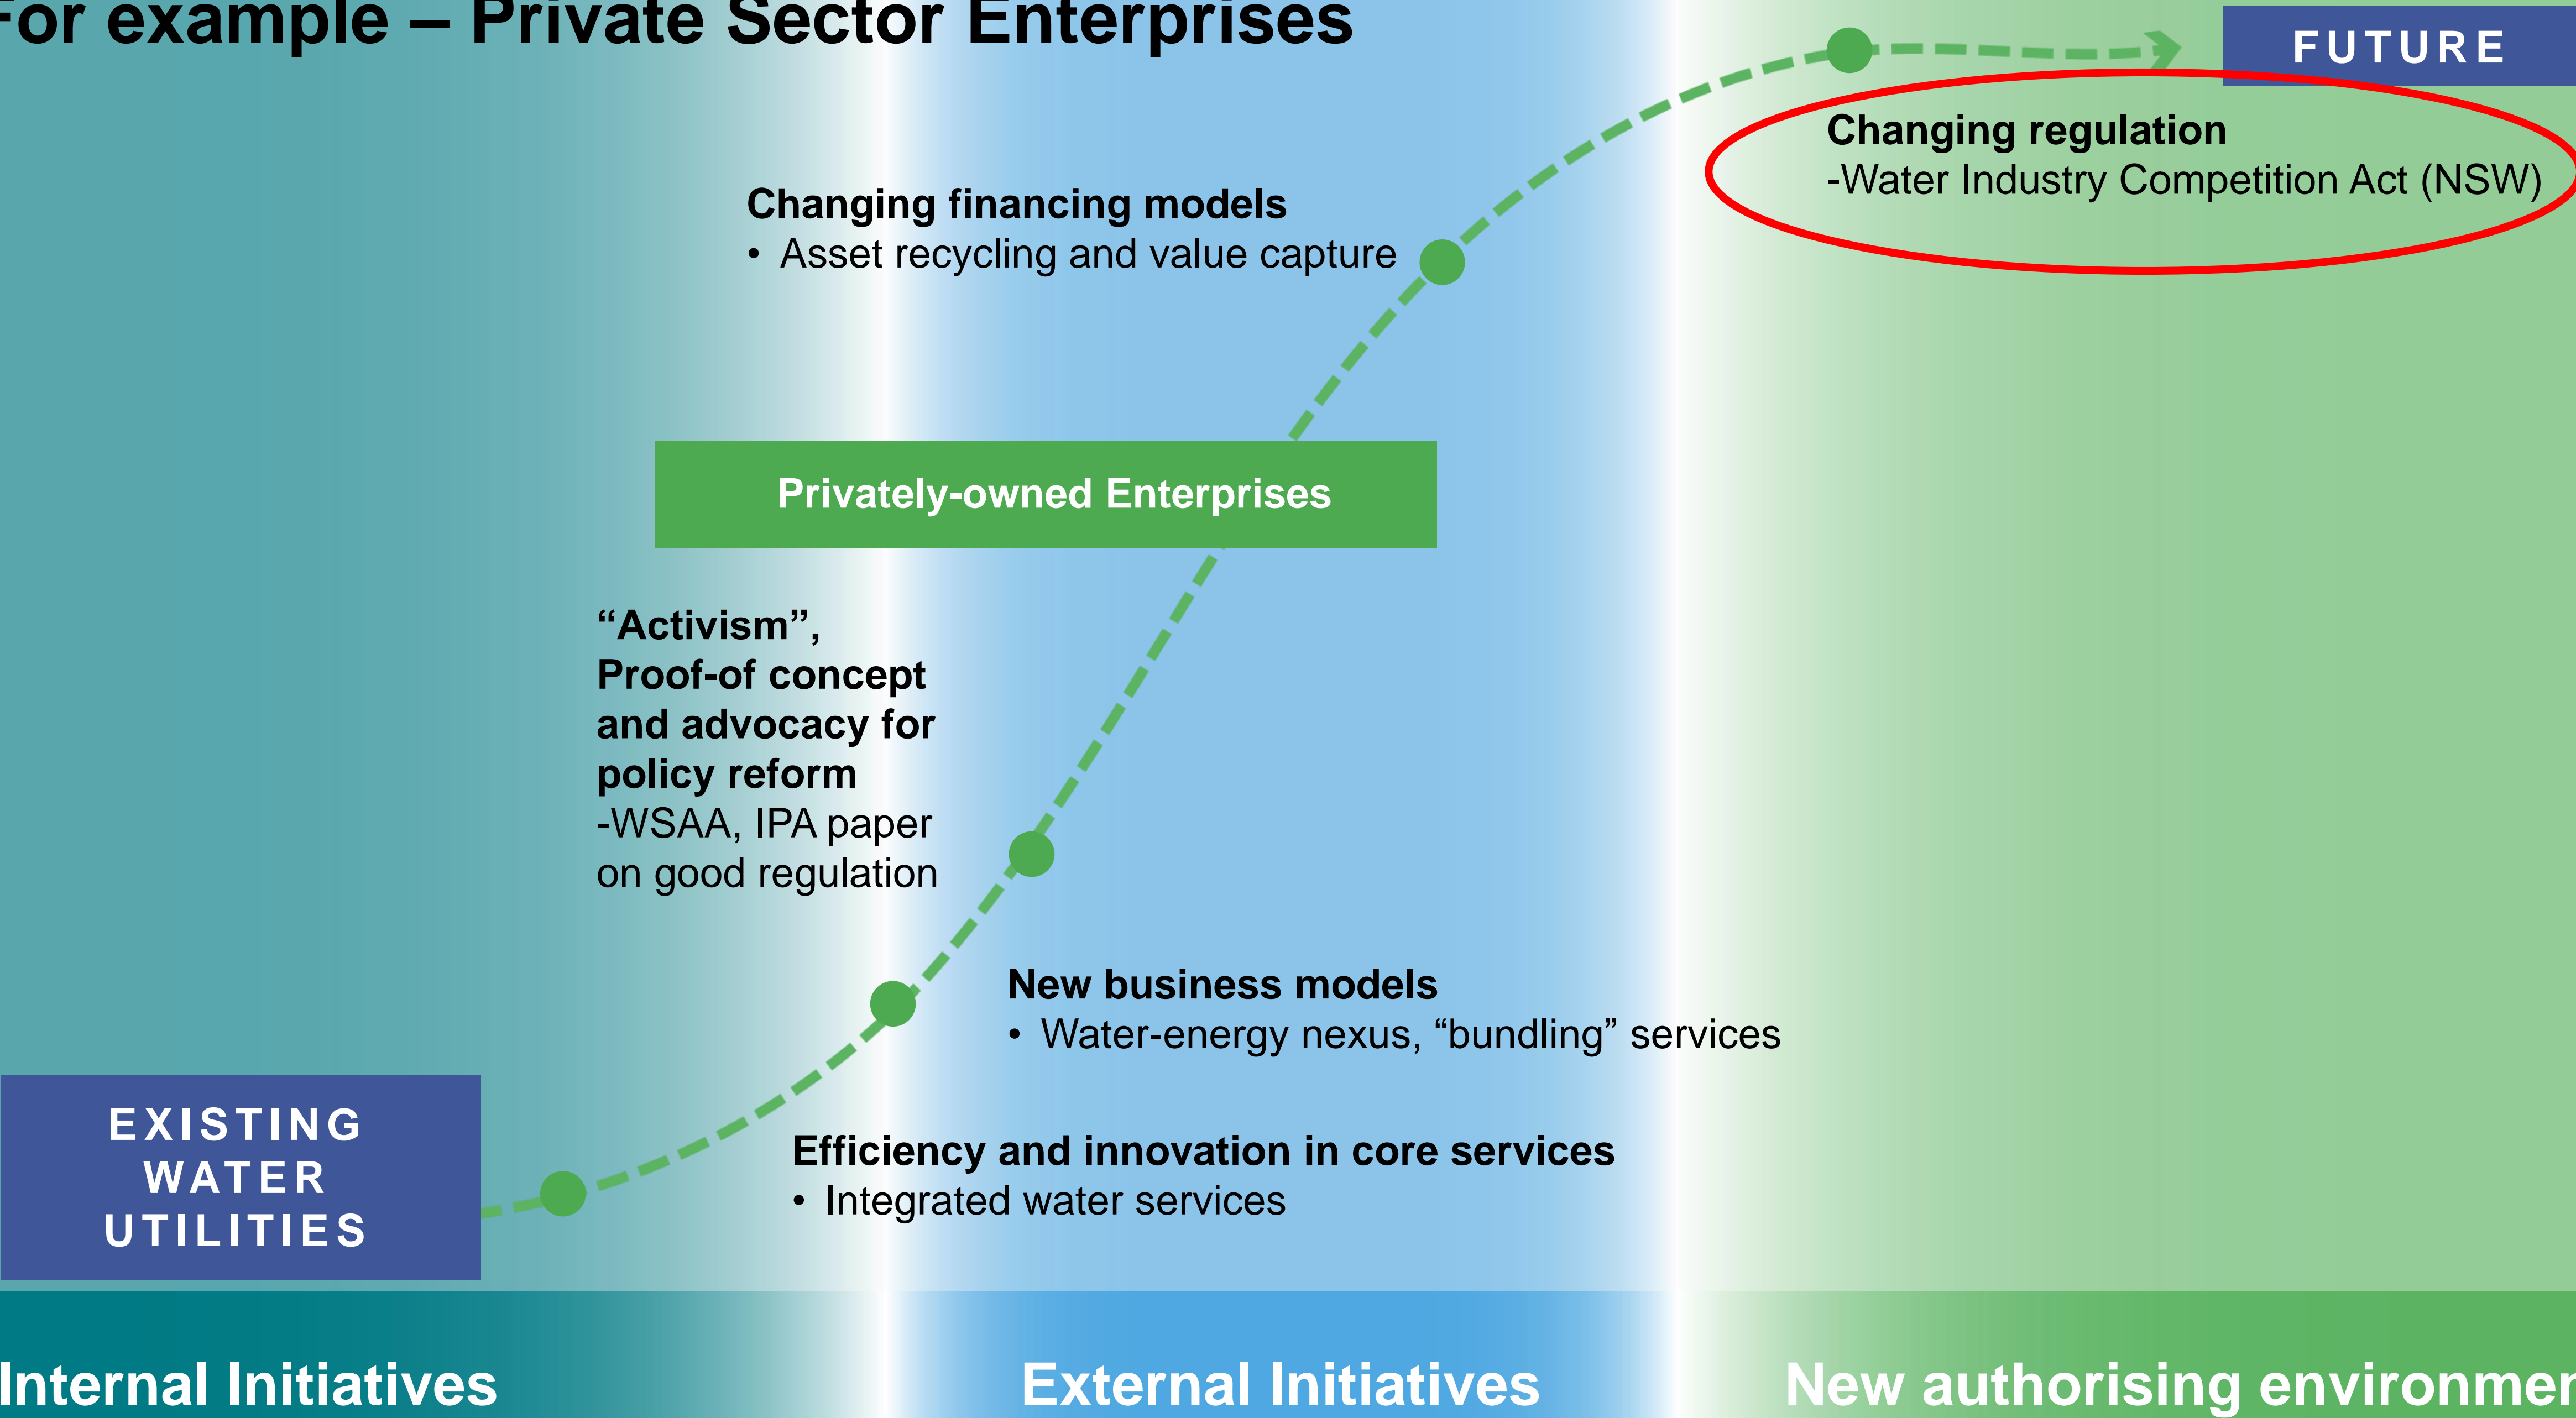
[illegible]or example – Private Sector Enterprises

FUTURE

Changing regulation
-Water Industry Competition Act (NSW)

Changing financing models
• Asset recycling and value capture

Privately-owned Enterprises

“Activism”, Proof-of concept and advocacy for policy reform
-WSAA, IPA paper on good regulation

New business models
• Water-energy nexus, “bundling” services

EXISTING WATER UTILITIES

Efficiency and innovation in core services
• Integrated water services

Internal Initiatives

External Initiatives

New authorising environme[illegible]